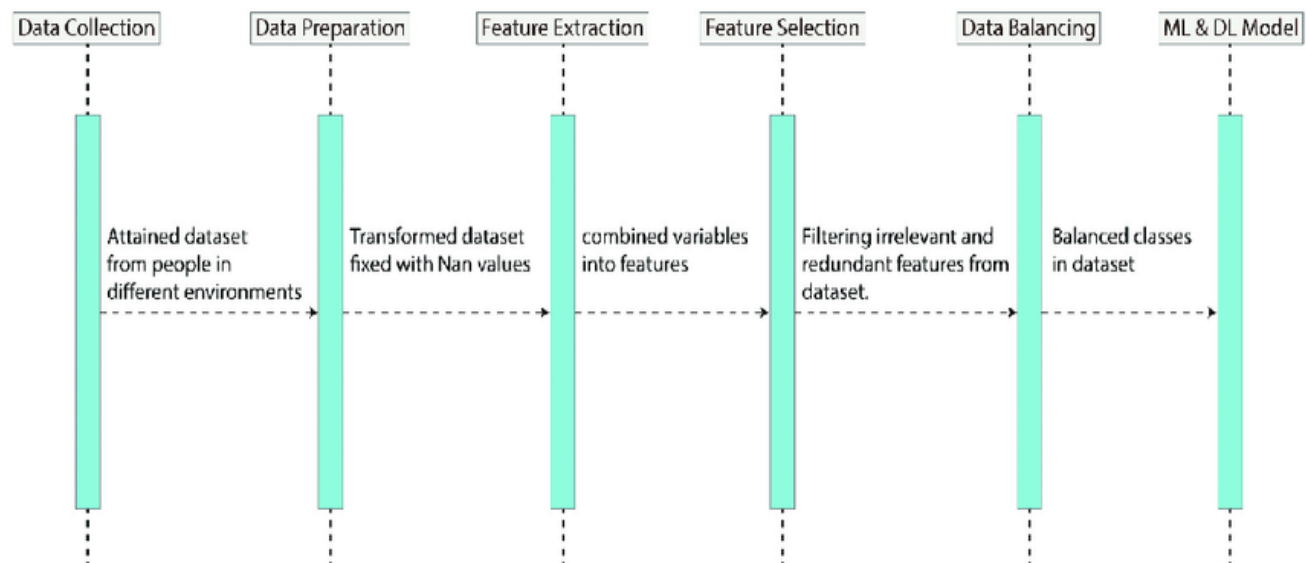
Data Collection

Data Preparation

Feature Extraction

Feature Selection

Data Balancing

ML & DL Model

Attained dataset from people in different environments

Transformed dataset fixed with Nan values

combined variables into features

Filtering irrelevant and redundant features from dataset.

Balanced classes in dataset